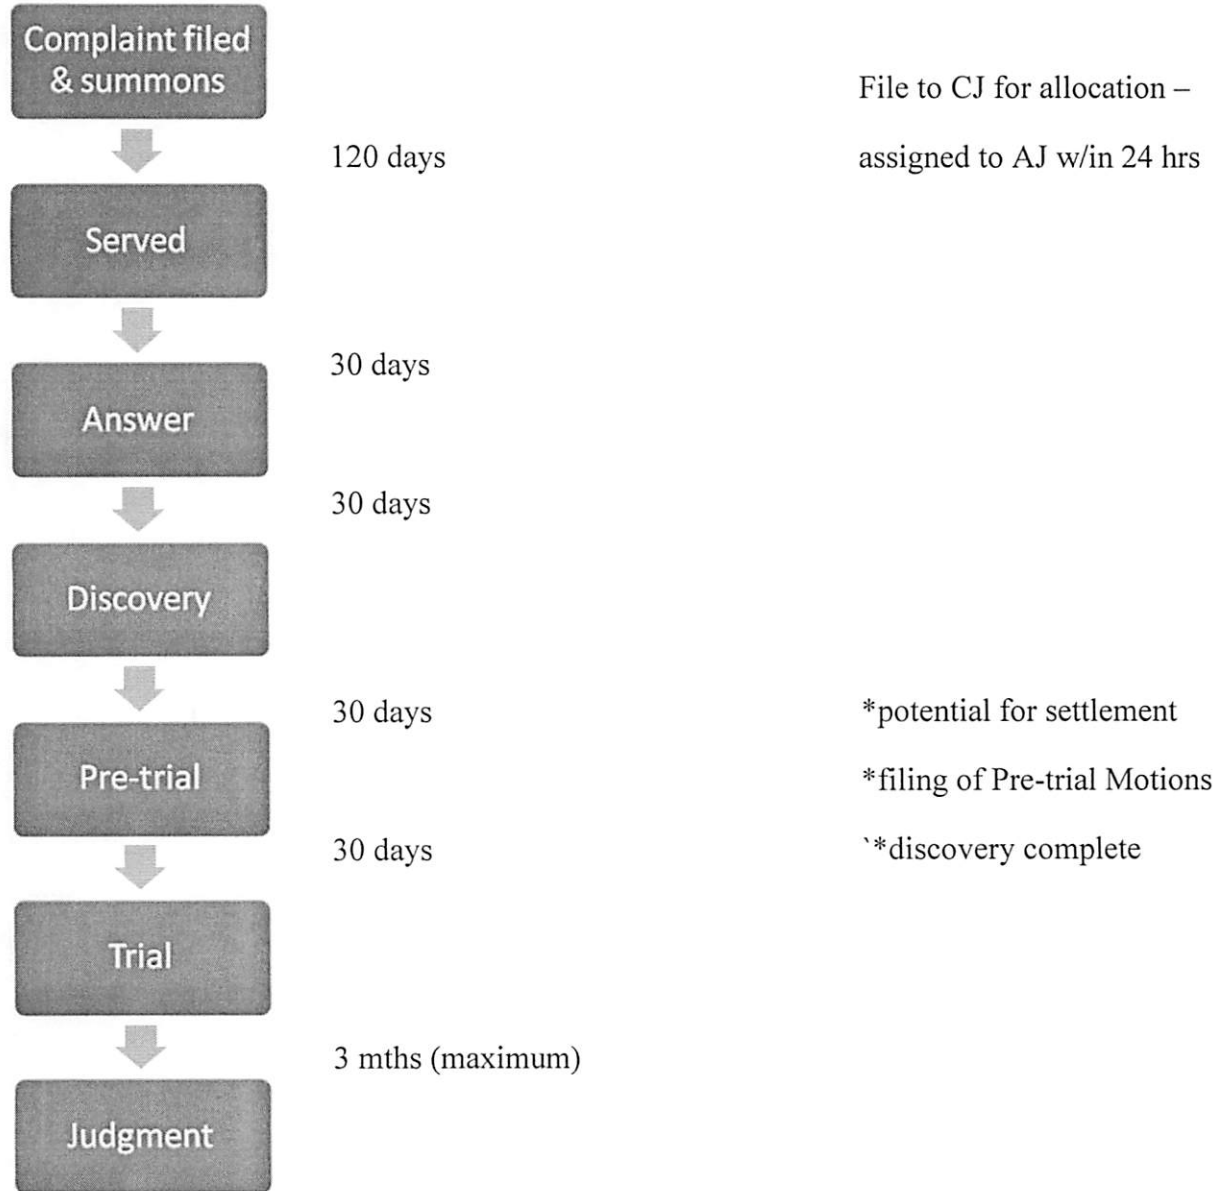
Complaint filed & summons

File to CJ for allocation –

120 days

assigned to AJ w/in 24 hrs

Served

30 days

Answer

30 days

Discovery

30 days

*potential for settlement

Pre-trial

*filing of Pre-trial Motions

30 days

`*discovery complete

Trial

3 mths (maximum)

Judgment